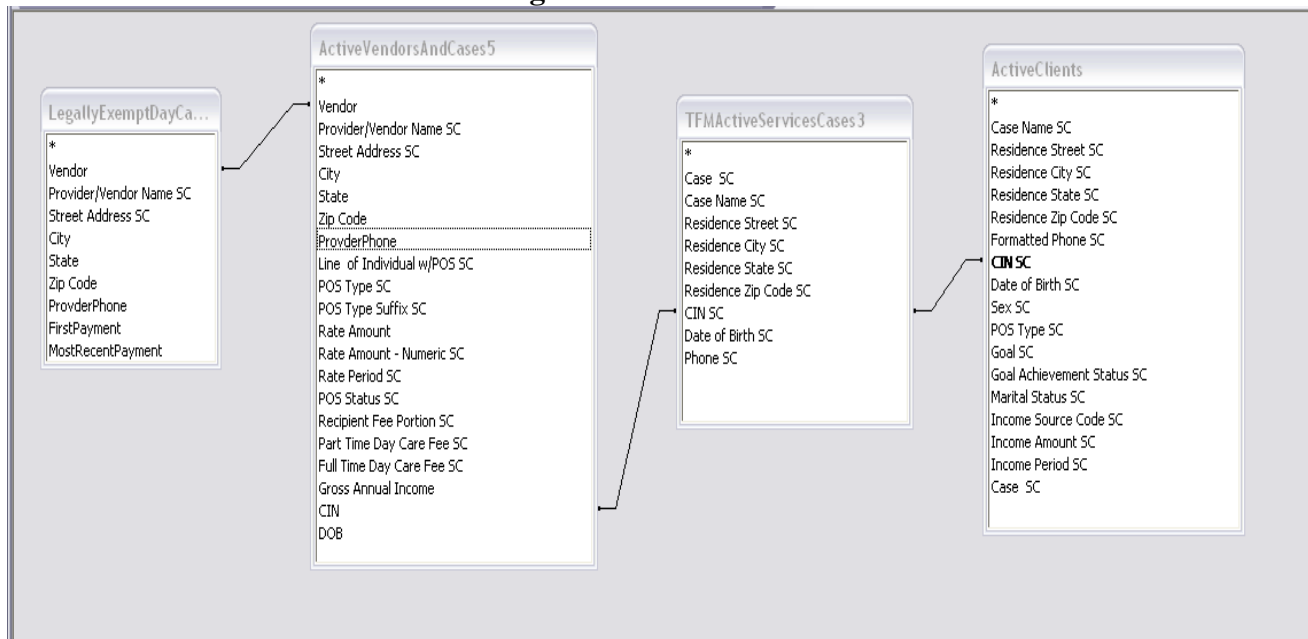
LegallyExemptDayCa...
*
Vendor
Provider/Vendor Name SC
Street Address SC
City
State
Zip Code
ProvderPhone
FirstPayment
MostRecentPayment

ActiveVendorsAndCases5
*
Vendor
Provider/Vendor Name SC
Street Address SC
City
State
Zip Code
ProvderPhone
Line of Individual w/POS SC
POS Type SC
POS Type Suffix SC
Rate Amount
Rate Amount - Numeric SC
Rate Period SC
POS Status SC
Recipient Fee Portion SC
Part Time Day Care Fee SC
Full Time Day Care Fee SC
Gross Annual Income
CIN
DOB

TFMActiveServicesCases3
*
Case SC
Case Name SC
Residence Street SC
Residence City SC
Residence State SC
Residence Zip Code SC
CIN SC
Date of Birth SC
Phone SC

ActiveClients
*
Case Name SC
Residence Street SC
Residence City SC
Residence State SC
Residence Zip Code SC
Formatted Phone SC
CIN SC
Date of Birth SC
Sex SC
POS Type SC
Goal SC
Goal Achievement Status SC
Marital Status SC
Income Source Code SC
Income Amount SC
Income Period SC
Case SC